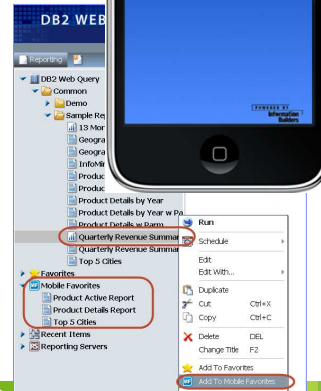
DB2 WEB

Reporting

DB2 Web Query
Common
Demo
Sample Rep
13 Mor
Geogra
Geogra
InfoMi
Produc
Produc
Product Details by Year
Product Details by Year w Pa
Product Details w Parm
Quarterly Revenue Summar
Quarterly Revenue Summar
Top 5 Cities
Favorites
Mobile Favorites
Product Active Report
Product Details Report
Top 5 Cities
Recent Items
Reporting Servers

POWERED BY Information Builders

Run
Schedule
Edit
Edit With...
Duplicate
Cut Ctrl+X
Copy Ctrl+C
Delete DEL
Change Title F2
Add To Favorites
Add To Mobile Favorites